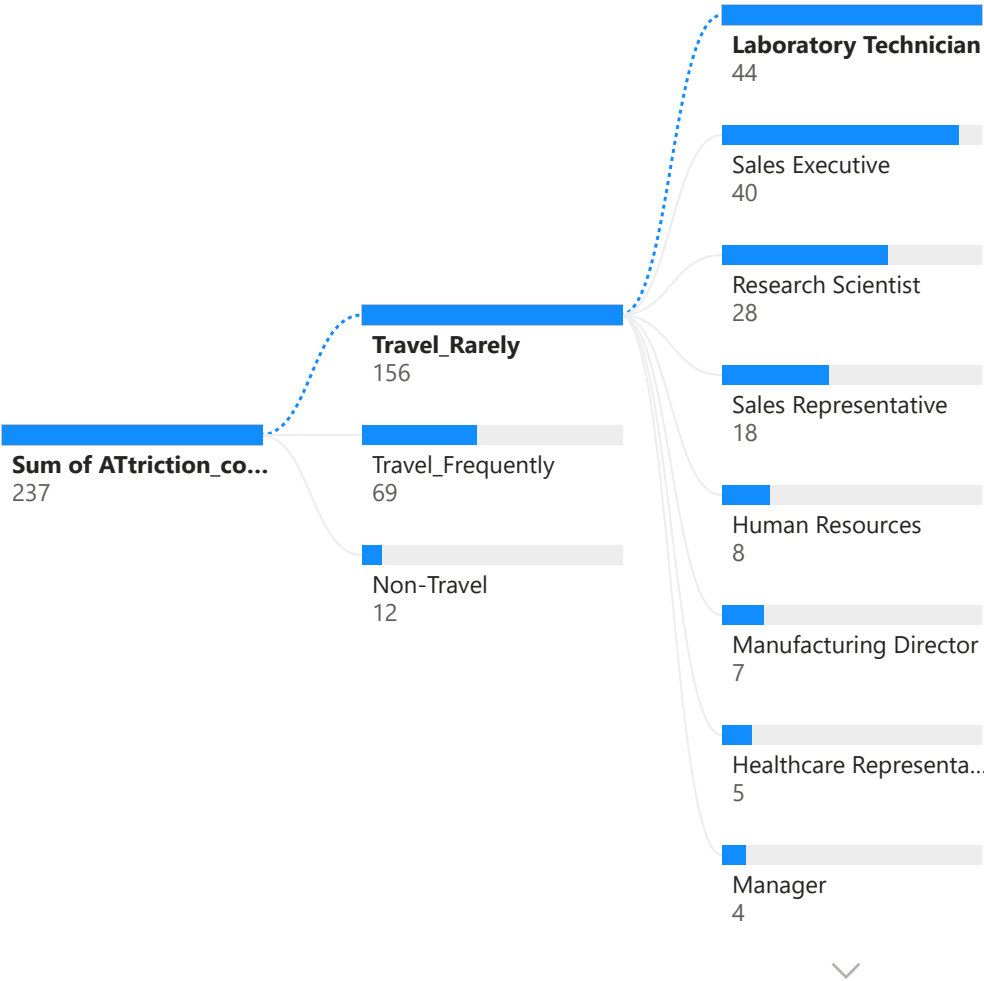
Sum of ATtriction_co...
237

Travel_Rarely
156

Travel_Frequently
69

Non-Travel
12

Laboratory Technician
44

Sales Executive
40

Research Scientist
28

Sales Representative
18

Human Resources
8

Manufacturing Director
7

Healthcare Representa...
5

Manager
4